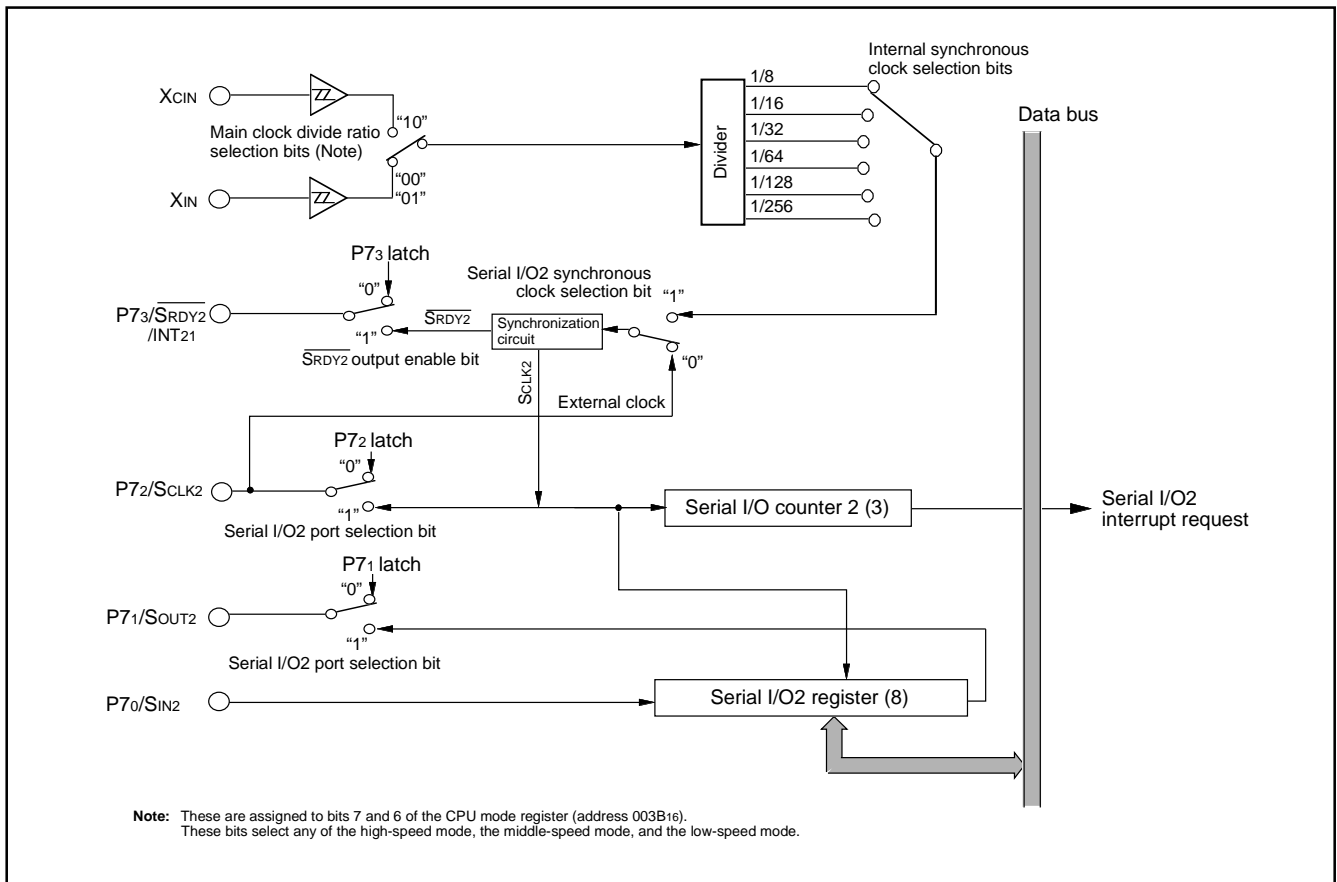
$X_{CIN}$

Main clock divide ratio selection bits (Note)

"10"

"00"
"01"

$X_{IN}$

Divider

1/8
1/16
1/32
1/64
1/128
1/256

Internal synchronous clock selection bits

Data bus

$P7_3$ latch

"0"

$P7_3/\overline{S_{RDY2}}$ /$INT_{21}$

"1"

$\overline{S_{RDY2}}$ output enable bit

$\overline{S_{RDY2}}$

Synchronization circuit

Serial I/O2 synchronous clock selection bit

"1"

"0"

$S_{CLK2}$

External clock

$P7_2$ latch

"0"

$P7_2/S_{CLK2}$

"1"

Serial I/O2 port selection bit

Serial I/O counter 2 (3)

Serial I/O2 interrupt request

$P7_1$ latch

"0"

$P7_1/S_{OUT2}$

"1"

Serial I/O2 port selection bit

$P7_0/S_{IN2}$

Serial I/O2 register (8)

Note: These are assigned to bits 7 and 6 of the CPU mode register (address $003B_{16}$).
These bits select any of the high-speed mode, the middle-speed mode, and the low-speed mode.